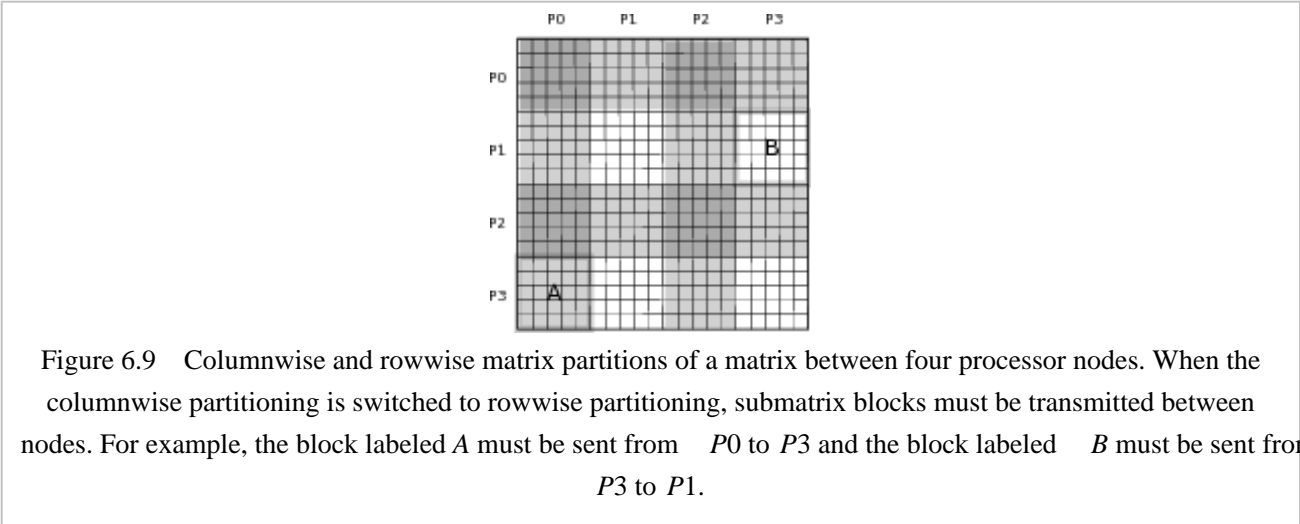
P0 P1 P2 P3

P0

P1

P2

P3

B

A

Figure 6.9 Columnwise and rowwise matrix partitions of a matrix between four processor nodes. When the columnwise partitioning is switched to rowwise partitioning, submatrix blocks must be transmitted between nodes. For example, the block labeled *A* must be sent from *P*0 to *P*3 and the block labeled *B* must be sent fro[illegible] *P*3 to *P*1.